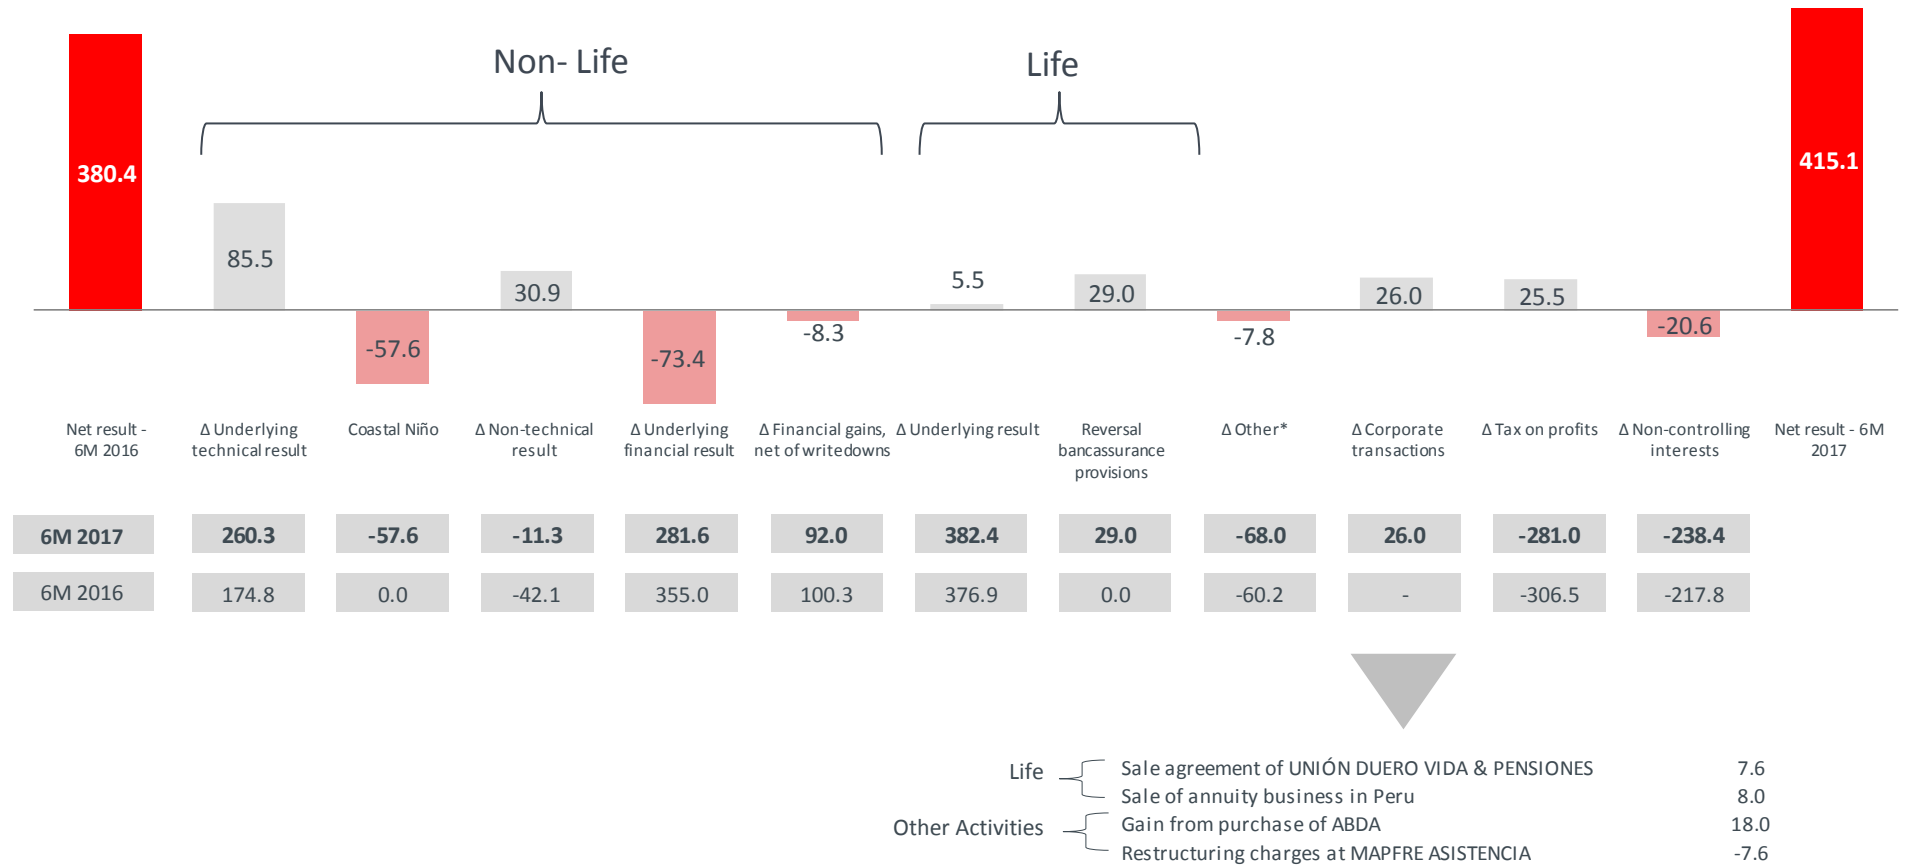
Non- Life

Life

380.4

85.5

-57.6

30.9

-73.4

-8.3

5.5

29.0

-7.8

26.0

25.5

-20.6

415.1

Net result - 6M 2016

Δ Underlying technical result

Coastal Niño

Δ Non-technical result

Δ Underlying financial result

Δ Financial gains, net of writedowns

Δ Underlying result

Reversal bancassurance provisions

Δ Other*

Δ Corporate transactions

Δ Tax on profits

Δ Non-controlling interests

Net result - 6M 2017

| 6M 2017 | 260.3 | -57.6 | -11.3 | 281.6 | 92.0 | 382.4 | 29.0 | -68.0 | 26.0 | -281.0 | -238.4 |
|---|---|---|---|---|---|---|---|---|---|---|---|
| 6M 2016 | 174.8 | 0.0 | -42.1 | 355.0 | 100.3 | 376.9 | 0.0 | -60.2 | - | -306.5 | -217.8 |

Life
Sale agreement of UNIÓN DUERO VIDA & PENSIONES 7.6
Sale of annuity business in Peru 8.0

Other Activities
Gain from purchase of ABDA 18.0
Restructuring charges at MAPFRE ASISTENCIA -7.6